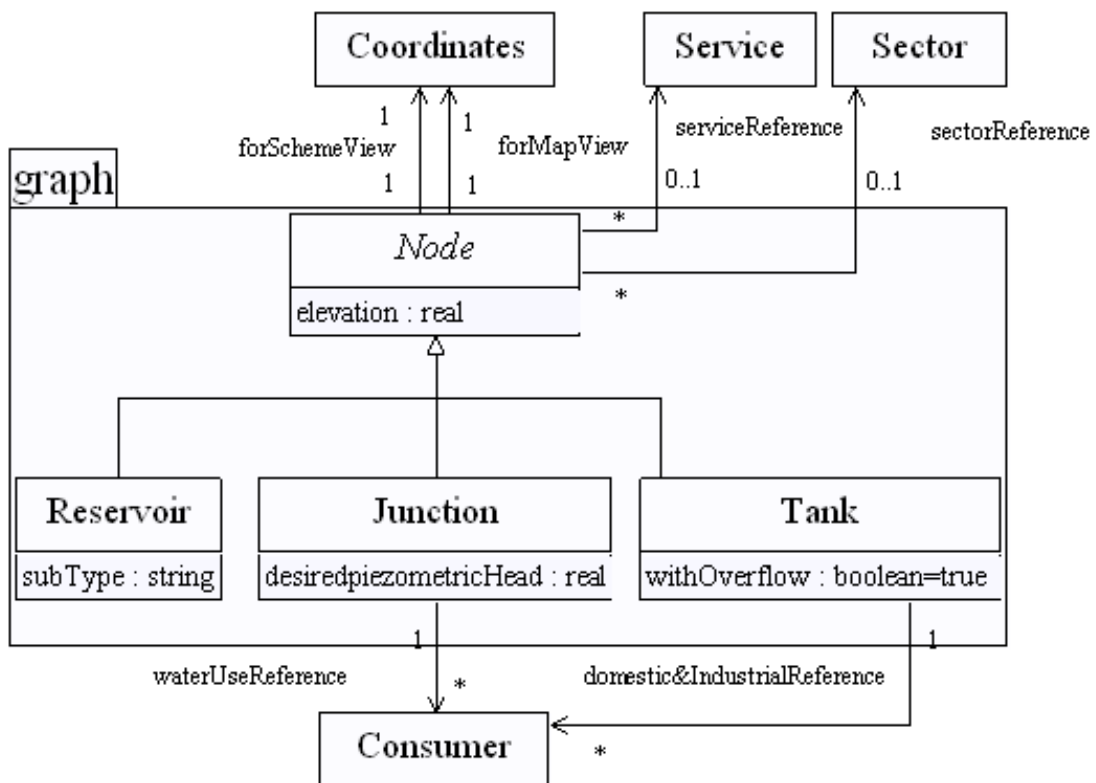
Coordinates

Service

Sector

1

1

forSchemeView

forMapView

serviceReference

sectorReference

graph

1

1

0..1

0..1

*

Node

*

elevation : real

Reservoir

subType : string

Junction

desiredpiezometricHead : real

Tank

withOverflow : boolean=true

1

1

waterUseReference

*

domestic&IndustrialReference

Consumer

*